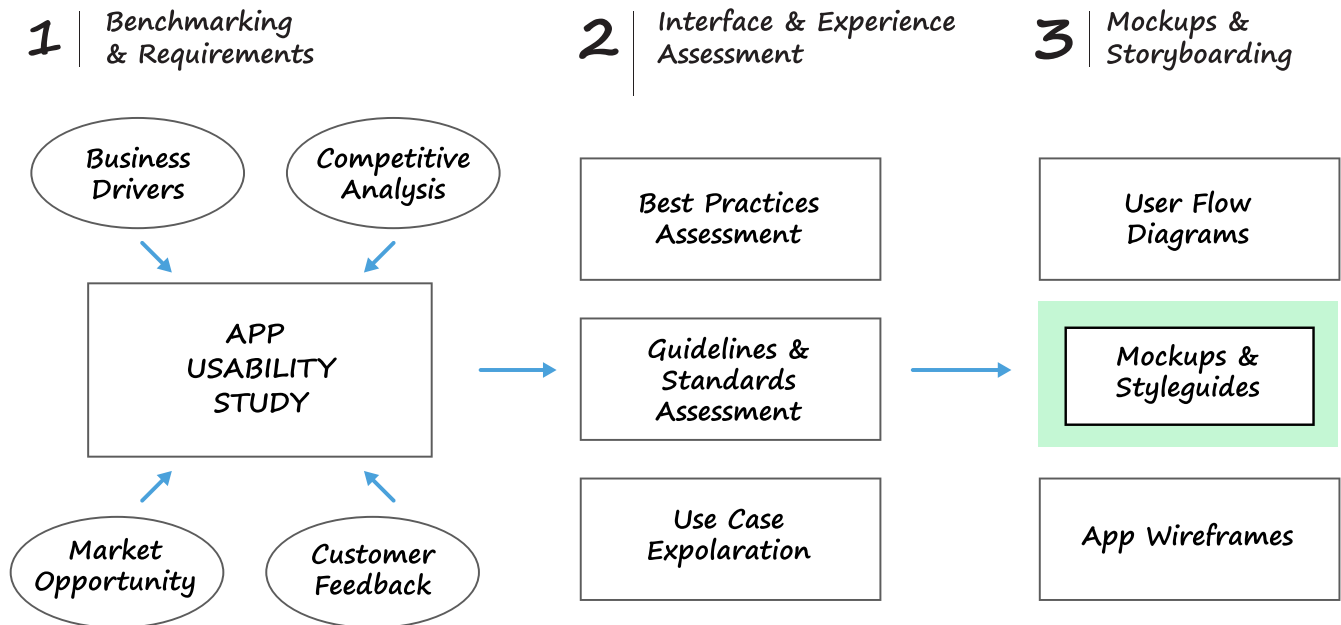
1 Benchmarking & Requirements

2 Interface & Experience Assessment

3 Mockups & Storyboarding

Business Drivers

Competitive Analysis

APP USABILITY STUDY

Market Opportunity

Customer Feedback

Best Practices Assessment

Guidelines & Standards Assessment

Use Case Expolaration

User Flow Diagrams

Mockups & Styleguides

App Wireframes